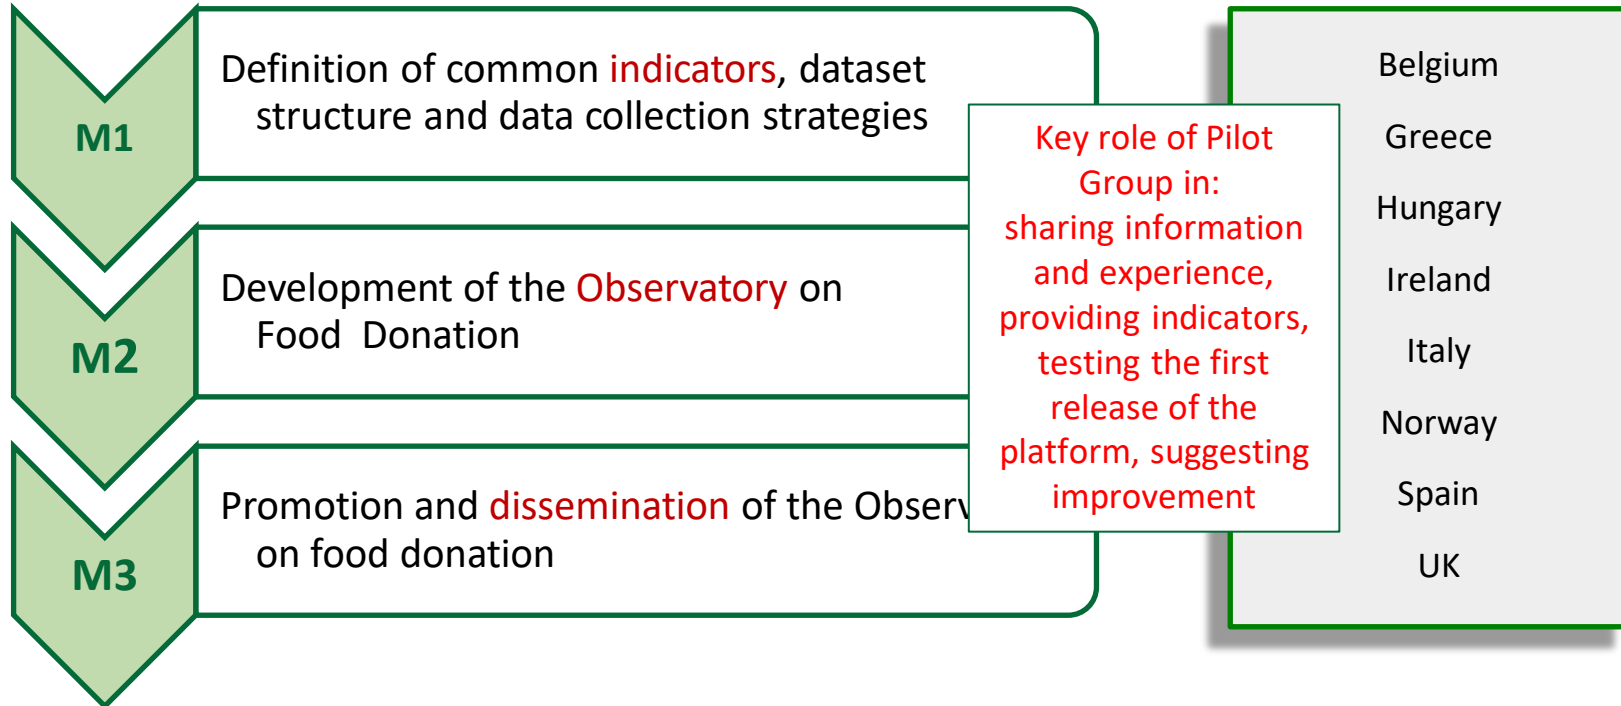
M1

Definition of common indicators, dataset structure and data collection strategies

M2

Development of the Observatory on Food Donation

M3

Promotion and dissemination of the Observ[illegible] on food donation

Key role of Pilot Group in: sharing information and experience, providing indicators, testing the first release of the platform, suggesting improvement

Belgium

Greece

Hungary

Ireland

Italy

Norway

Spain

UK